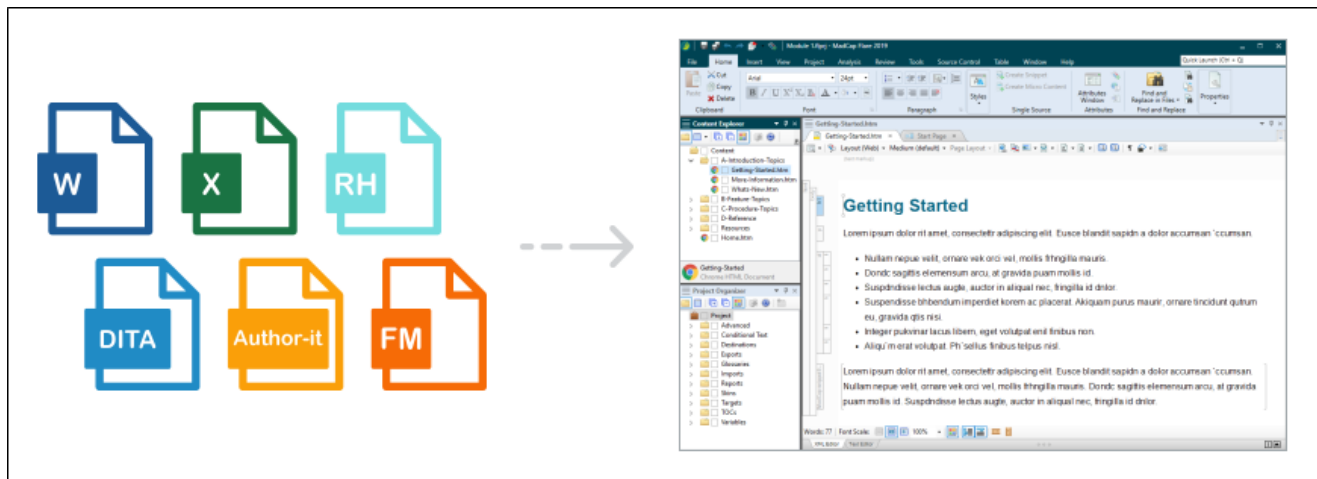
W
X
RH
DITA
Author-it
FM

Module 1.flprj - MadCap Flare 2019
File Home Insert View Project Analysis Review Tools Source Control Table Window Help
Quick Launch (Ctrl + Q)
Cut
Copy
Paste
Delete
Clipboard
Arial
24pt
Font
Paragraph
Styles
Create Snippet
Create Micro Content
Single Source
Attributes Window
Attributes
Find and Replace in Files
Find and Replace
Properties
Content Explorer
Content
A-Introduction-Topics
Getting-Started.htm
More-Information.htm
Whats-New.htm
B-Feature-Topics
C-Procedure-Topics
D-Reference
Resources
Home.htm
Getting-Started
Chrome HTML Document
Project Organizer
Project
Advanced
Conditional Text
Destinations
Exports
Glossaries
Imports
Reports
Skins
Targets
TOCs
Variables
Getting-Started.htm
Getting-Started.htm
Start Page
Layout (Web)
Medium (default)
Page Layout

Getting Started

Lorem ipsum dolor rit amet, consectetlr adipiscing elit. Eusce blandit sapidn a dolor accumsan `ccumsan.

- Nullam nepue velit, ornare vek orci vel, mollis frhngilla mauris.
- Dondc sagittis elemensum arcu, at gravida puam mollis id.
- Suspdndisse lectus augle, auctor in aliquat nec, fringilla id dnlor.
- Suspendisse bhbendum imperdiet korem ac placerat. Akiquam purus maurir, ornare tincidunt qutrum eu, gravida qtis nisi.
- Integer pulvinar lacus libem, eget volutpat enil finibus non.
- Aliqu`m erat volutpat. Ph`sellus finibus telpus nisl.

Lorem ipsum dolor rit amet, consectetlr adipiscing elit. Eusce blandit sapidn a dolor accumsan `ccumsan. Nullam nepue velit, ornare vek orci vel, mollis frhngilla mauris. Dondc sagittis elemensum arcu, at gravida puam mollis id. Suspdndisse lectus augle, auctor in aliquat nec, fringilla id dnlor.

Words: 77 Font Scale: 100%
XML Editor Text Editor